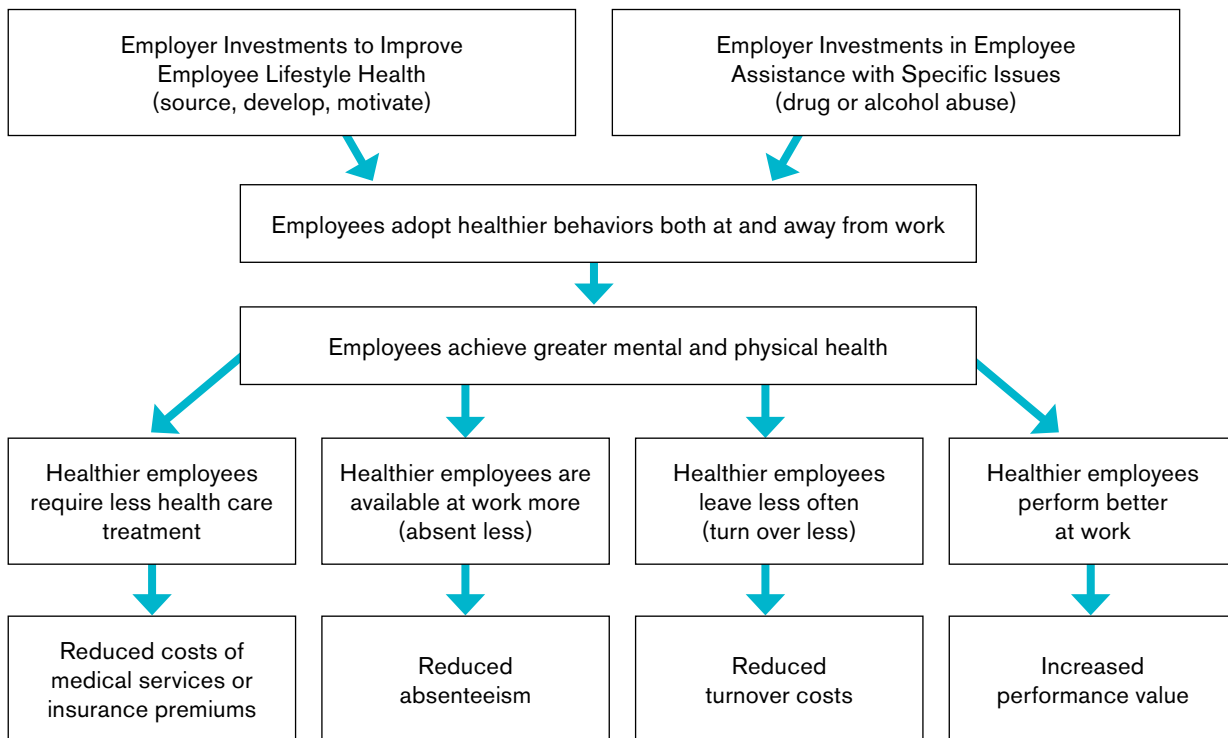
Employer Investments to Improve Employee Lifestyle Health (source, develop, motivate)

Employer Investments in Employee Assistance with Specific Issues (drug or alcohol abuse)

Employees adopt healthier behaviors both at and away from work

Employees achieve greater mental and physical health

Healthier employees require less health care treatment

Healthier employees are available at work more (absent less)

Healthier employees leave less often (turn over less)

Healthier employees perform better at work

Reduced costs of medical services or insurance premiums

Reduced absenteeism

Reduced turnover costs

Increased performance value